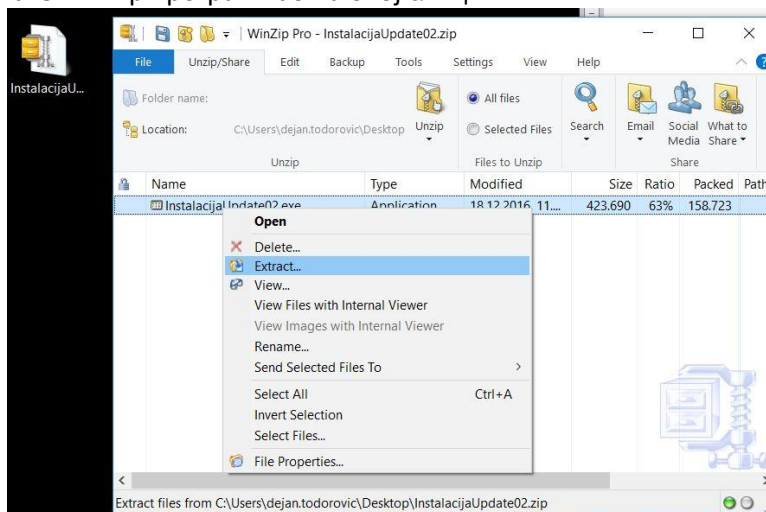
InstalacijaU...

WinZip Pro - InstalacijaUpdate02.zip

File Unzip/Share Edit Backup Tools Settings View Help

Folder name:
Location: C:\Users\dejan.todorovic\Desktop
Unzip
Unzip

All files
Selected Files
Files to Unzip

Search

Email
Social Media
What to Share
Share

| Name | Type | Modified | Size | Ratio | Packed | Path |
|---|---|---|---|---|---|---|
| InstalacijaUpdate02.exe | Application | 18.12.2016 11.... | 423.690 | 63% | 158.723 | |

Open
Delete...
Extract...
View...
View Files with Internal Viewer
View Images with Internal Viewer
Rename...
Send Selected Files To
Select All Ctrl+A
Invert Selection
Select Files...
File Properties...

Extract files from C:\Users\dejan.todorovic\Desktop\InstalacijaUpdate02.zip